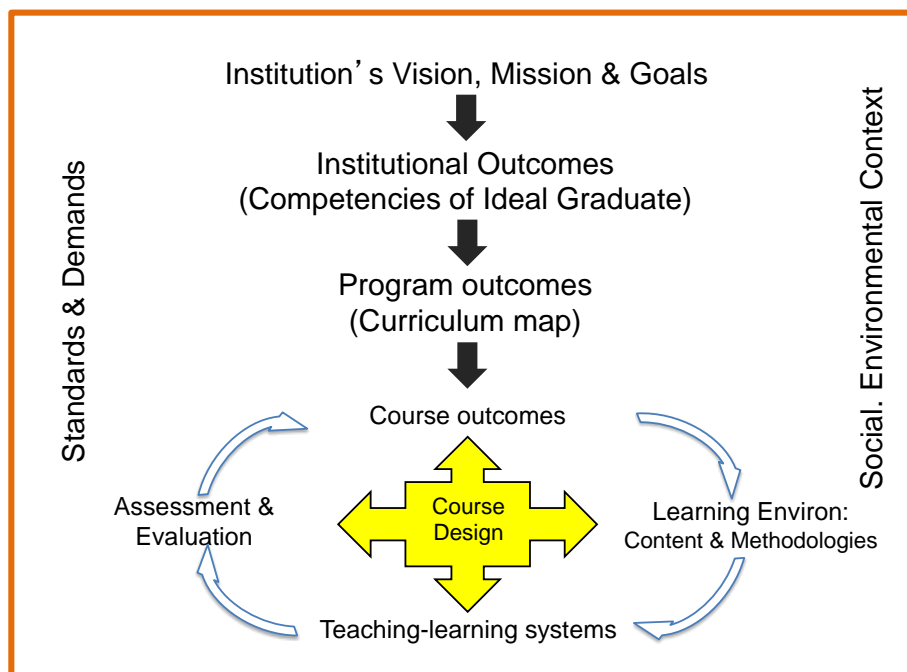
Institution's Vision, Mission & Goals

Institutional Outcomes (Competencies of Ideal Graduate)

Program outcomes (Curriculum map)

Standards & Demands

Social. Environmental Context

Course outcomes

Assessment & Evaluation

Course Design

Learning Environ: Content & Methodologies

Teaching-learning systems